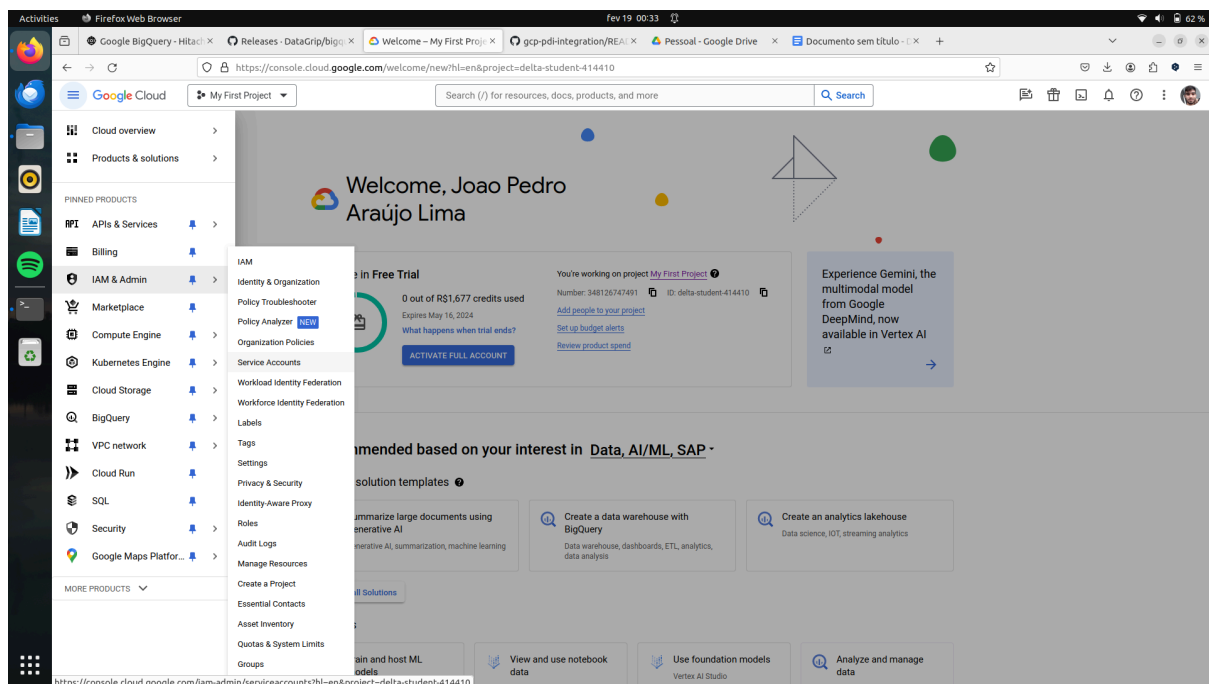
Activities Firefox Web Browser fev 19 00:33 62 %

Google BigQuery - Hitac × Releases · DataGrip/bigq × Welcome – My First Proje × gcp-pdi-integration/REA × Pessoal - Google Drive × Documento sem título - × +

https://console.cloud.google.com/welcome/new?hl=en&project=delta-student-414410

Google Cloud My First Project Search (/) for resources, docs, products, and more Search

Cloud overview
Products & solutions

PINNED PRODUCTS
APIs & Services
Billing
IAM & Admin
Marketplace
Compute Engine
Kubernetes Engine
Cloud Storage
BigQuery
VPC network
Cloud Run
SQL
Security
Google Maps Platfor...

MORE PRODUCTS

IAM
Identity & Organization
Policy Troubleshooter
Policy Analyzer NEW
Organization Policies
Service Accounts
Workload Identity Federation
Workforce Identity Federation
Labels
Tags
Settings
Privacy & Security
Identity-Aware Proxy
Roles
Audit Logs
Manage Resources
Create a Project
Essential Contacts
Asset Inventory
Quotas & System Limits
Groups

Welcome, Joao Pedro Araújo Lima

e in Free Trial
0 out of R$1,677 credits used
Expires May 16, 2024
What happens when trial ends?
ACTIVATE FULL ACCOUNT

You're working on project My First Project
Number: 348126747491 ID: delta-student-414410
Add people to your project
Set up budget alerts
Review product spend

Experience Gemini, the multimodal model from Google DeepMind, now available in Vertex AI

nmended based on your interest in Data, AI/ML, SAP
solution templates

ummarize large documents using enerative AI
enerative AI, summarization, machine learning

Create a data warehouse with BigQuery
Data warehouse, dashboards, ETL, analytics, data analysis

Create an analytics lakehouse
Data science, IOT, streaming analytics

ll Solutions

ain and host ML odels
View and use notebook data
Use foundation models
Vertex AI Studio
Analyze and manage data

https://console.cloud.google.com/iam-admin/serviceaccounts?hl=en&project=delta-student-414410